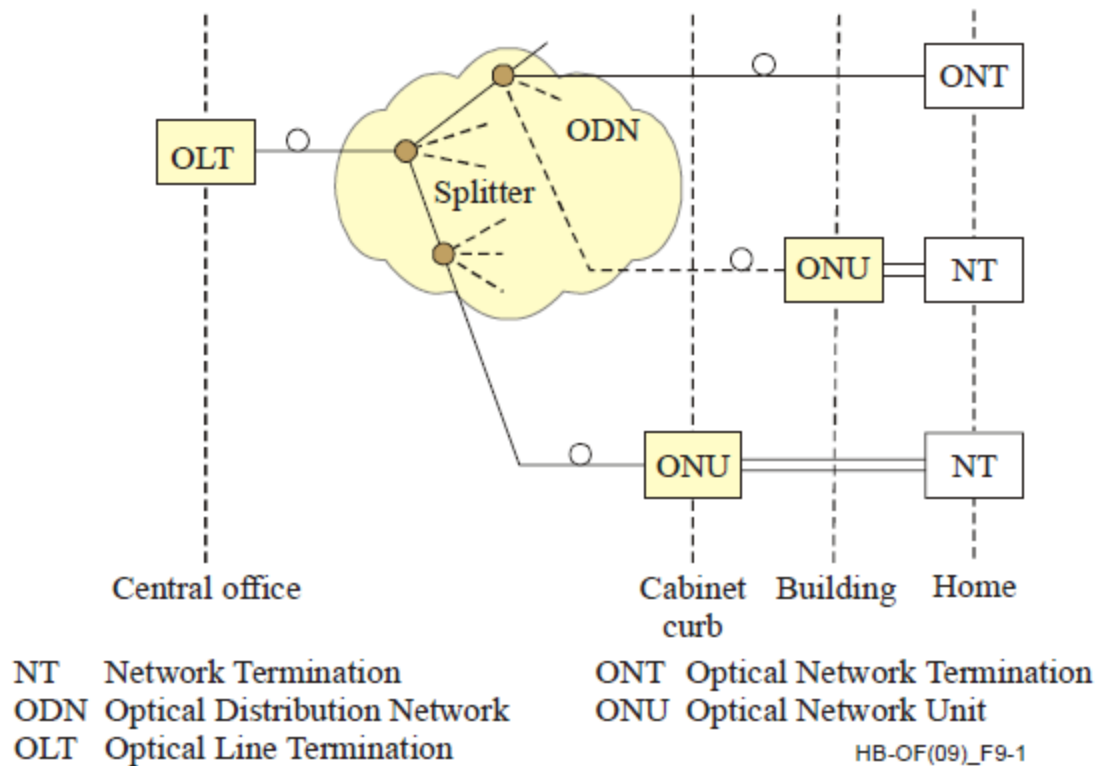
OLT

ODN

Splitter

ONT

ONU

NT

ONU

NT

Central office

Cabinet curb

Building

Home

NT Network Termination
ODN Optical Distribution Network
OLT Optical Line Termination

ONT Optical Network Termination
ONU Optical Network Unit

HB-OF(09)_F9-1